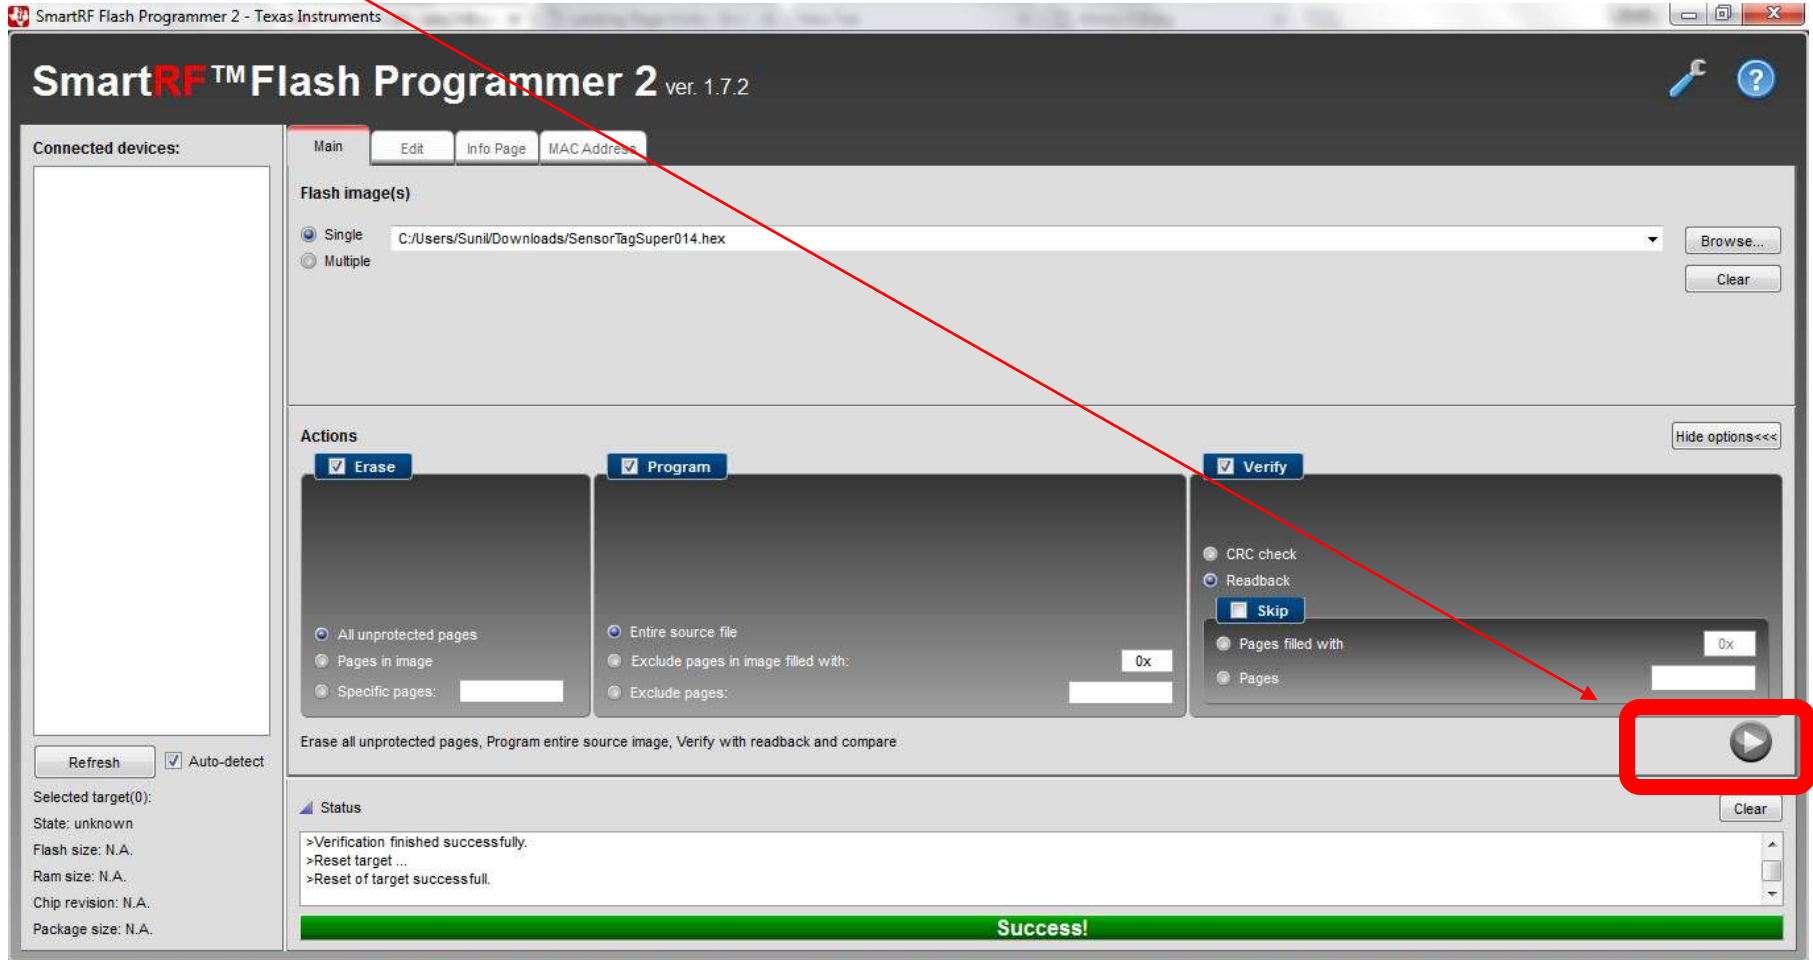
SmartRF Flash Programmer 2 - Texas Instruments

SmartRF™ Flash Programmer 2 ver. 1.7.2

Connected devices:

Main | Edit | Info Page | MAC Address

Flash image(s)

Single
Multiple

C:/Users/Sunil/Downloads/SensorTagSuper014.hex

Browse...

Clear

Actions

Hide options<<<

Erase

Program

Verify

CRC check
Readback

Skip

All unprotected pages
Pages in image
Specific pages:

Entire source file
Exclude pages in image filled with: 0x
Exclude pages:

Pages filled with 0x
Pages

Erase all unprotected pages, Program entire source image, Verify with readback and compare

Refresh
Auto-detect

Selected target(0):
State: unknown
Flash size: N.A.
Ram size: N.A.
Chip revision: N.A.
Package size: N.A.

Status

Clear

>Verification finished successfully.
>Reset target ...
>Reset of target successfull.

Success!